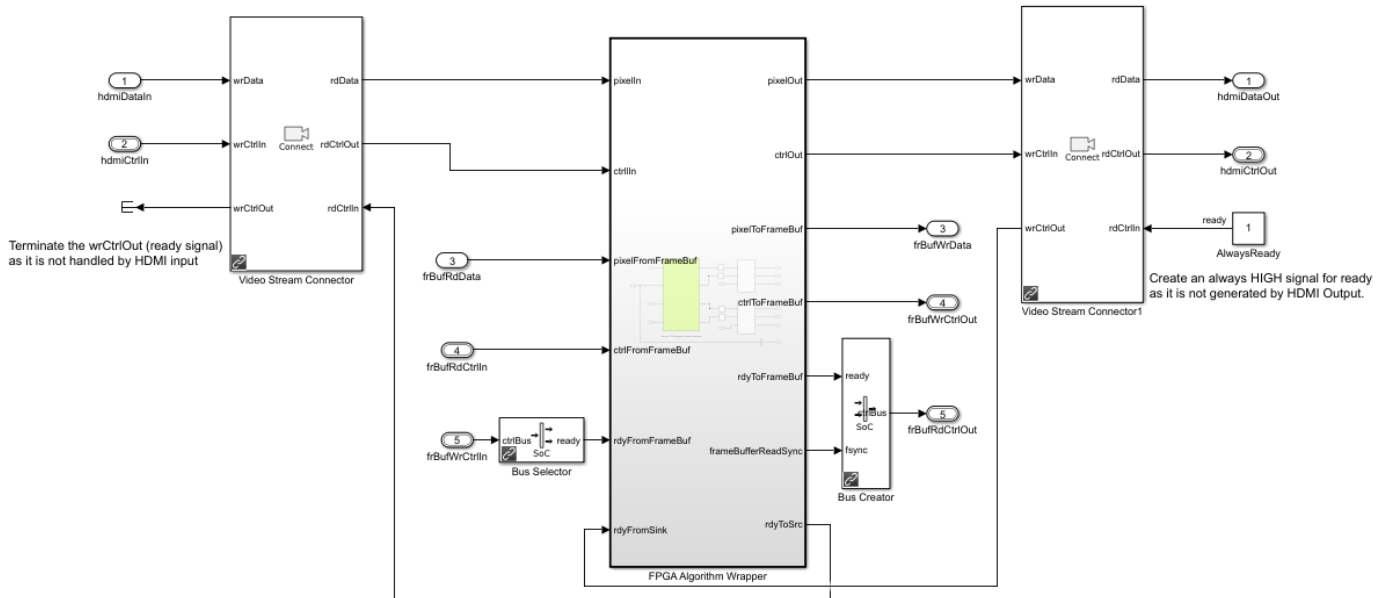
1
hdmiDataIn

2
hdmiCtrlIn

wrData
rdData
Connect
wrCtrlIn
rdCtrlOut
wrCtrlOut
rdCtrlIn
Video Stream Connector

Terminate the wrCtrlOut (ready signal) as it is not handled by HDMI input

pixelIn
pixelOut
ctrlIn
ctrlOut
pixelToFrameBuf
pixelFromFrameBuf
ctrlToFrameBuf
ctrlFromFrameBuf
rdyToFrameBuf
rdyFromFrameBuf
frameBufferReadSync
rdyFromSink
rdyToSrc
FPGA Algorithm Wrapper

3
frBufRdData

4
frBufRdCtrlIn

5
frBufWrCtrlIn

ctrlBus
ready
SoC
Bus Selector

3
frBufWrData

4
frBufWrCtrlOut

ready
ctrlBus
SoC
fsync
Bus Creator

5
frBufRdCtrlOut

wrData
rdData
Connect
wrCtrlIn
rdCtrlOut
wrCtrlOut
rdCtrlIn
Video Stream Connector1

1
hdmiDataOut

2
hdmiCtrlOut

ready
1
AlwaysReady

Create an always HIGH signal for ready as it is not generated by HDMI Output.